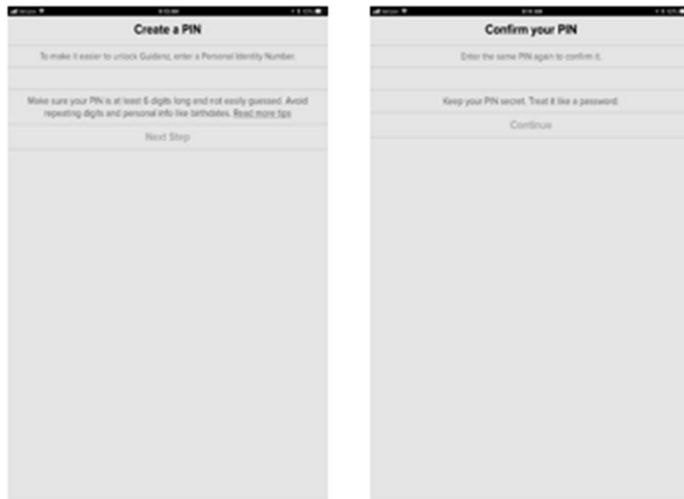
Create a PIN

To make it easier to unlock Guidenz, enter a Personal Identity Number.

Make sure your PIN is at least 6 digits long and not easily guessed. Avoid repeating digits and personal info like birthdates. Read more tips

Next Step

Confirm your PIN

Enter the same PIN again to confirm it.

Keep your PIN secret. Treat it like a password.

Continue